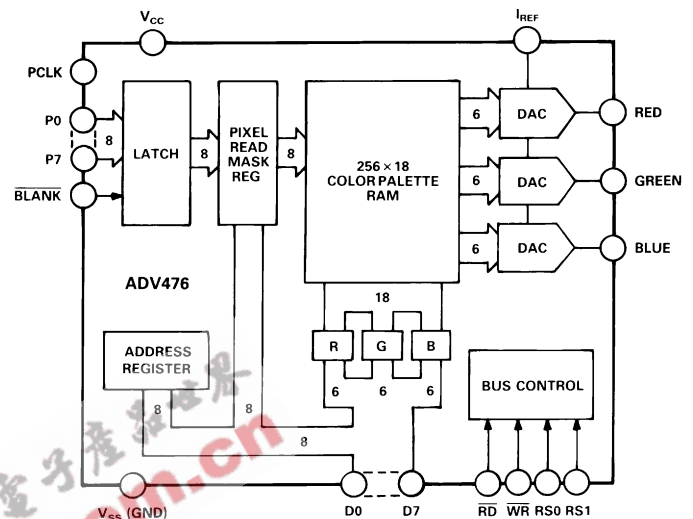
$V_{CC}$

$I_{REF}$

PCLK

P0

8

P7

$\overline{BLANK}$

LATCH

8

PIXEL READ MASK REG

8

256 × 18 COLOR PALETTE RAM

6

DAC

RED

6

DAC

GREEN

6

DAC

BLUE

ADV476

18

R

G

B

ADDRESS REGISTER

6

6

6

BUS CONTROL

8

8

8

.cn

$V_{SS}$ (GND)

D0

D7

$\overline{RD}$

$\overline{WR}$

RS0

RS1